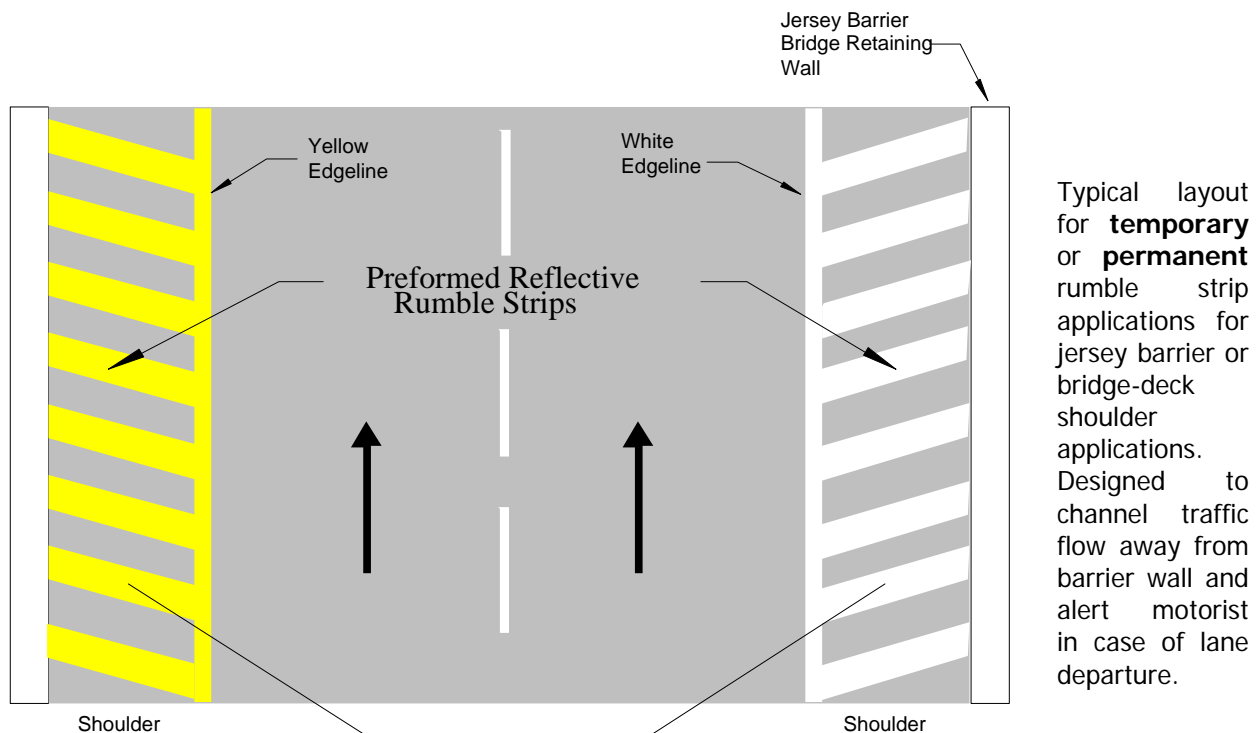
Jersey Barrier Bridge Retaining Wall

Yellow Edgeline

White Edgeline

Preformed Reflective Rumble Strips

Typical layout for **temporary** or **permanent** rumble strip applications for jersey barrier or bridge-deck shoulder applications. Designed to channel traffic flow away from barrier wall and alert motorist in case of lane departure.

Shoulder

Shoulder